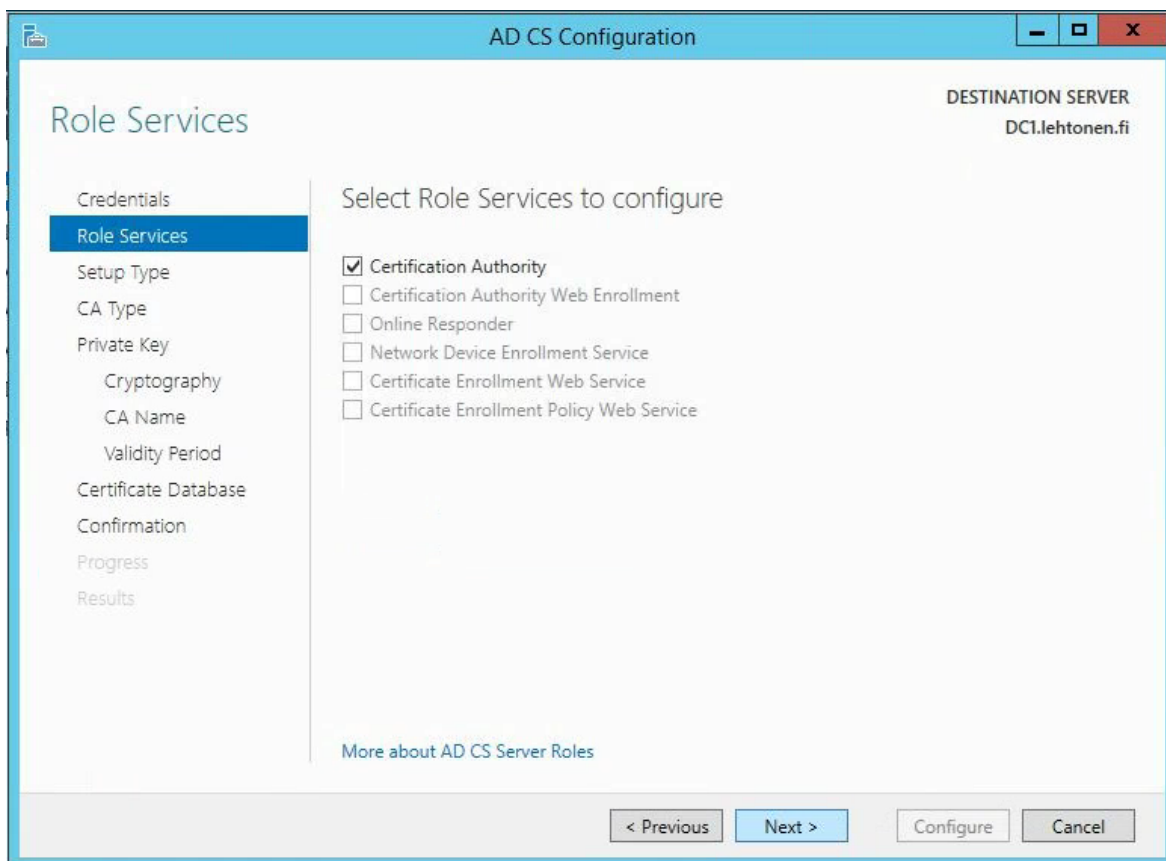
AD CS Configuration

Role Services

DESTINATION SERVER
DC1.lehtonen.fi

Credentials
Role Services
Setup Type
CA Type
Private Key
Cryptography
CA Name
Validity Period
Certificate Database
Confirmation
Progress
Results

Select Role Services to configure

☑ Certification Authority
☐ Certification Authority Web Enrollment
☐ Online Responder
☐ Network Device Enrollment Service
☐ Certificate Enrollment Web Service
☐ Certificate Enrollment Policy Web Service

More about AD CS Server Roles

< Previous
Next >
Configure
Cancel